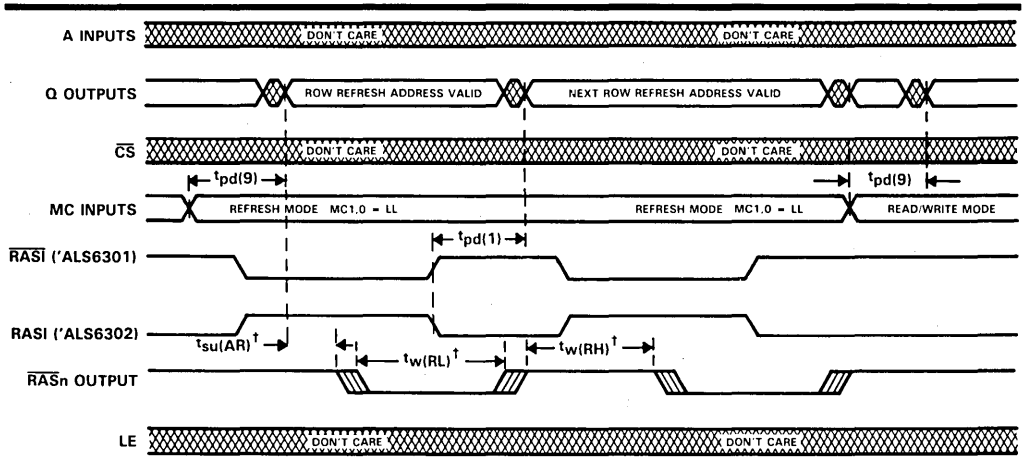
A INPUTS DON'T CARE DON'T CARE

Q OUTPUTS ROW REFRESH ADDRESS VALID NEXT ROW REFRESH ADDRESS VALID

$\overline{CS}$ DON'T CARE DON'T CARE

$t_{pd(9)}$ $t_{pd(9)}$

MC INPUTS REFRESH MODE MC1,0 = LL REFRESH MODE MC1,0 = LL READ/WRITE MODE

$t_{pd(1)}$

$\overline{RASI}$ ('ALS6301)

RASI ('ALS6302)

$t_{su(AR)}$ † $t_{w(RL)}$ † $t_{w(RH)}$ †

$\overline{RAS}$n OUTPUT

LE DON'T CARE DON'T CARE